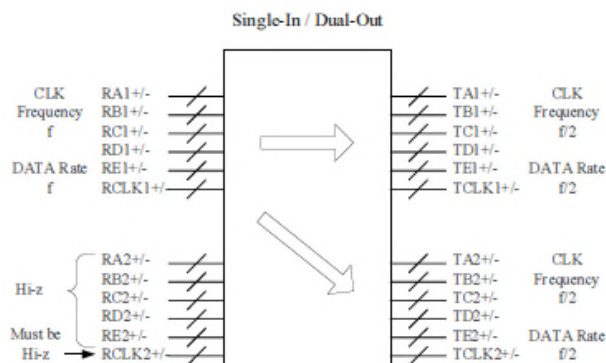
Single-In / Dual-Out

CLK Frequency f

DATA Rate f

RA1+/-
RB1+/-
RC1+/-
RD1+/-
RE1+/-
RCLK1+/-

TA1+/-
TB1+/-
TC1+/-
TD1+/-
TE1+/-
TCLK1+/-

CLK Frequency f/2

DATA Rate f/2

Hi-z

Must be Hi-z

RA2+/-
RB2+/-
RC2+/-
RD2+/-
RE2+/-
RCLK2+/-

TA2+/-
TB2+/-
TC2+/-
TD2+/-
TE2+/-
TCLK2+/-

CLK Frequency f/2

DATA Rate f/2